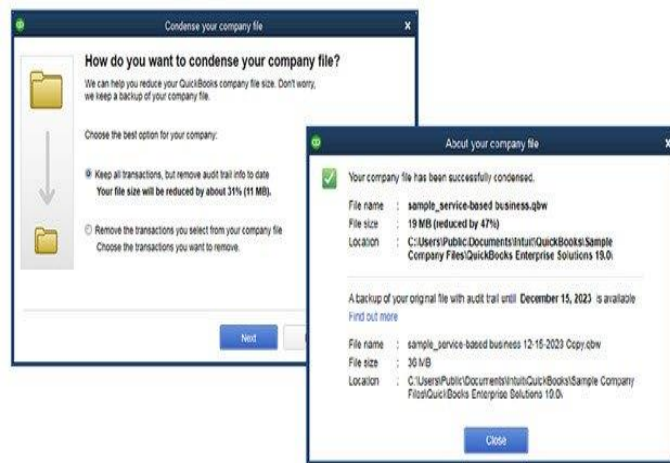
Condense your company file

How do you want to condense your company file?

We can help you reduce your QuickBooks company file size. Don't worry, we keep a backup of your company file.

Choose the best option for your company:

Keep all transactions, but remove audit trail info to date
Your file size will be reduced by about 31% (11 MB).

Remove the transactions you select from your company file
Choose the transactions you want to remove.

Next

About your company file

Your company file has been successfully condensed.

| File name | : | sample_service-based business.qbw |
|---|---|---|
| File size | : | 19 MB (reduced by 47%) |
| Location | : | C:\Users\Public\Documents\Intuit\QuickBooks\Sample Company Files\QuickBooks Enterprise Solutions 19.0\ |

A backup of your original file with audit trail until December 15, 2023 is available
Find out more

| File name | : | sample_service-based business 12-15-2023 Copy.qbw |
|---|---|---|
| File size | : | 36 MB |
| Location | : | C:\Users\Public\Documents\Intuit\QuickBooks\Sample Company Files\QuickBooks Enterprise Solutions 19.0\ |

Close